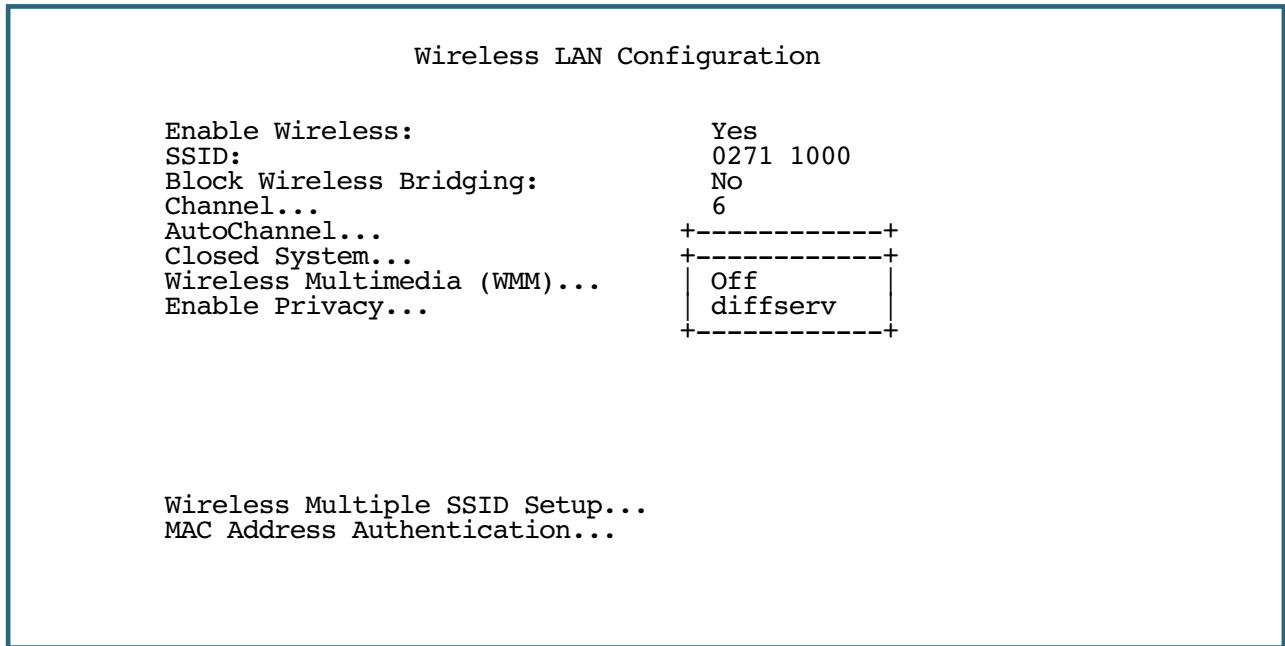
Wireless LAN Configuration

Enable Wireless: Yes
SSID: 0271 1000
Block Wireless Bridging: No
Channel... 6
AutoChannel...
Closed System...
Wireless Multimedia (WMM)...
Enable Privacy...

Off
diffserv

Wireless Multiple SSID Setup...
MAC Address Authentication...